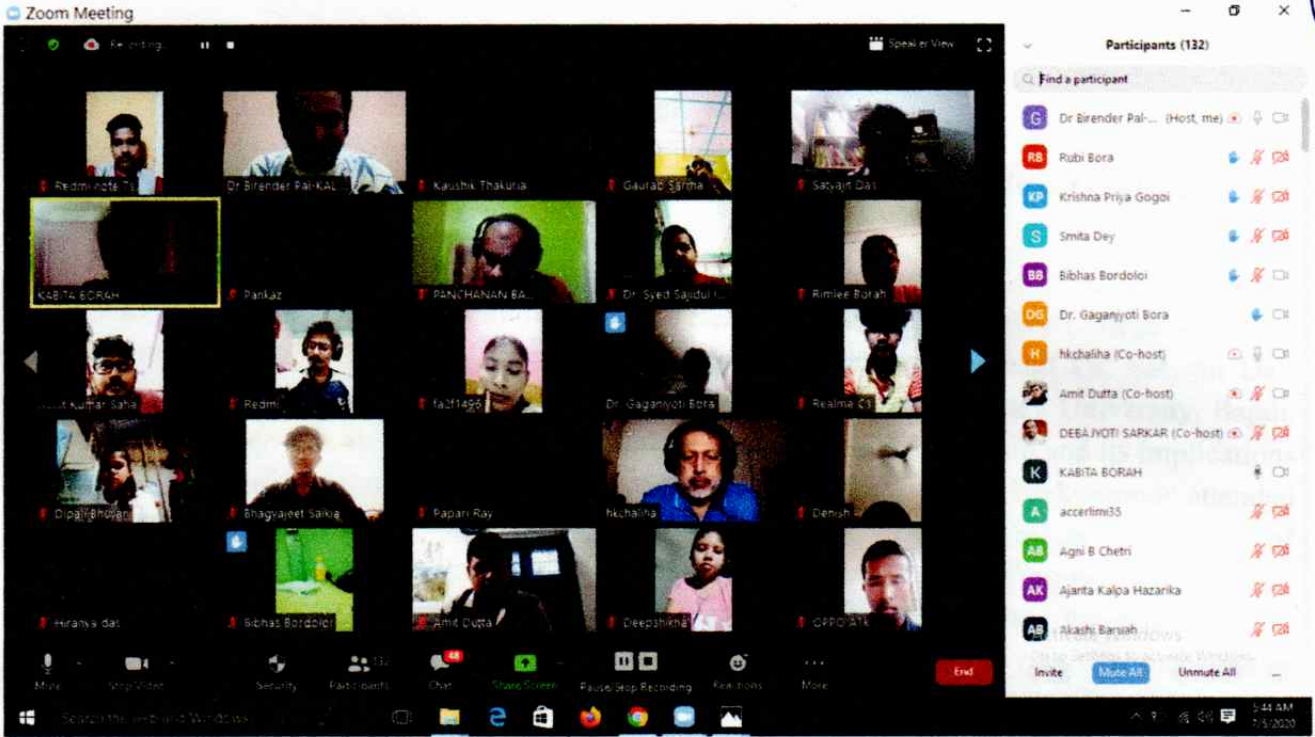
Zoom Meeting

Recording

Speaker View

Redmi note 7s

Dr Birender Pal-KAL

Kaushik Thakuria

Gaurab Sarma

Satyajit Das

KABITA BORAH

Pankaz

PANCHANAN BA...

Dr. Syed Sajidul I...

Rimlee Borah

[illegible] Kumar Saha

Redmi

fa2f1496

Dr. Gaganjyoti Bora

Realme C1

Dipali Bhuyan

Bhagyajeet Saikia

Papari Ray

hkchaliha

Denish

Hiranya das

Bibhas Bordoloi

Amit Dutta

Deepshikha

OPPO A1K

Mute

Stop Video

Security

Participants 132

48

Chat

Share Screen

Pause/Stop Recording

Reactions

More

End

Participants (132)

Find a participant

Dr Birender Pal-... (Host, me)

Rubi Bora

Krishna Priya Gogoi

Smita Dey

Bibhas Bordoloi

Dr. Gaganjyoti Bora

hkchaliha (Co-host)

Amit Dutta (Co-host)

DEBAJYOTI SARKAR (Co-host)

KABITA BORAH

accerlimi35

Agni B Chetri

Ajanta Kalpa Hazarika

Akashi Baruah

Invite

Mute All

Unmute All

Search the web and Windows

5:44 AM

7/5/2020